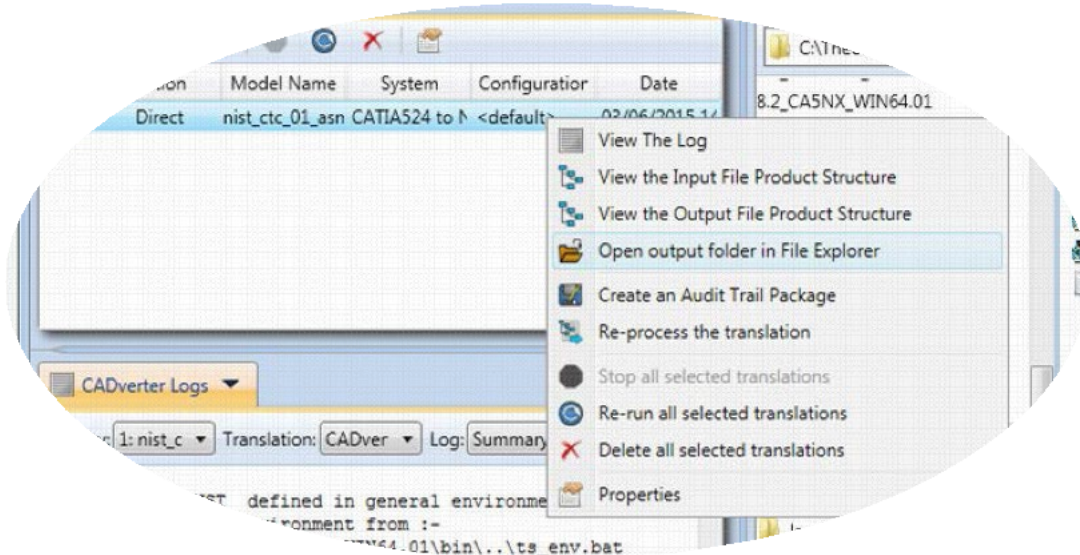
C:\The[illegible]

| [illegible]ion | Model Name | System | Configuratior | Date |
|---|---|---|---|---|
| Direct | nist_ctc_01_asn | CATIA524 to N | <default> | 03/06/2015 1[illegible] |

8.2_CA5NX_WIN64.01

View The Log
View the Input File Product Structure
View the Output File Product Structure
Open output folder in File Explorer
Create an Audit Trail Package
Re-process the translation
Stop all selected translations
Re-run all selected translations
Delete all selected translations
Properties

CADverter Logs

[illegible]: 1: nist_c Translation: CADver Log: Summary

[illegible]ST defined in general environme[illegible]
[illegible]ronment from :-
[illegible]IN64.01\bin\..\ts_env.bat